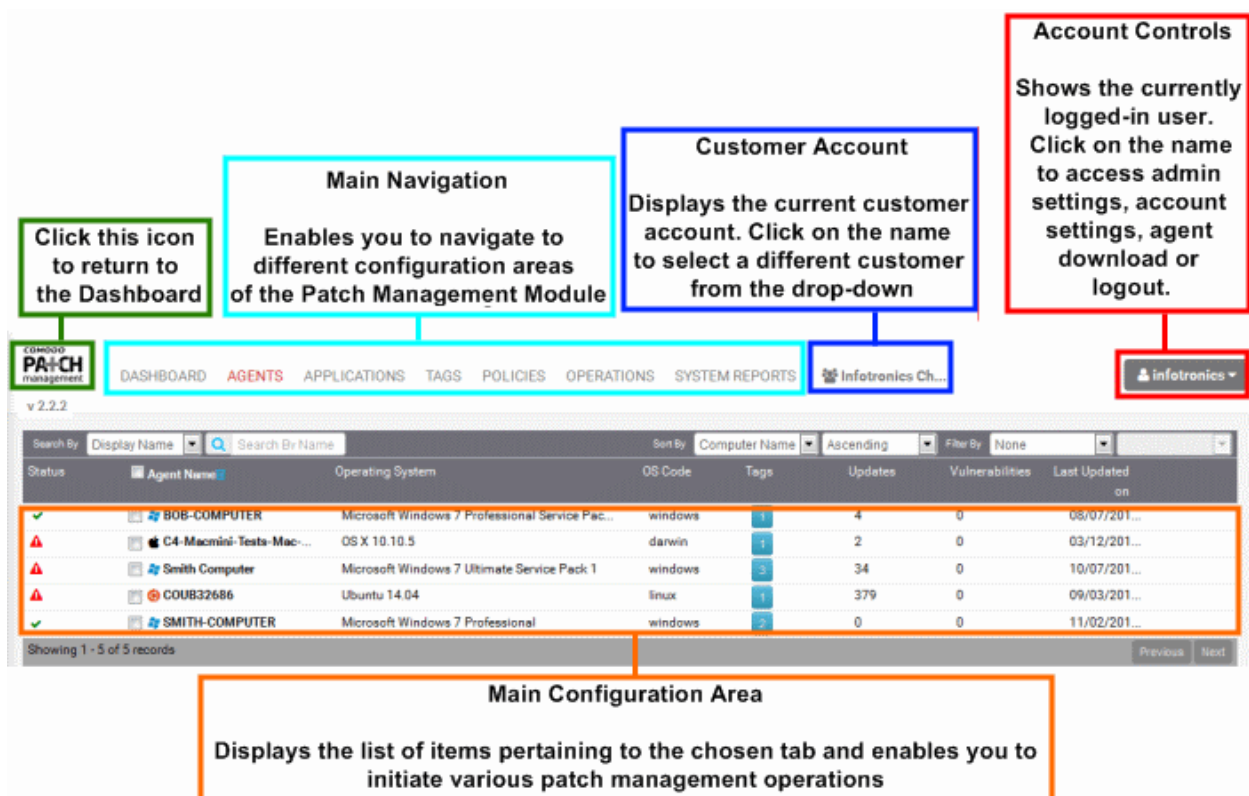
Account Controls

Shows the currently logged-in user. Click on the name to access admin settings, account settings, agent download or logout.

Customer Account

Displays the current customer account. Click on the name to select a different customer from the drop-down

Main Navigation

Enables you to navigate to different configuration areas of the Patch Management Module

Click this icon to return to the Dashboard

COMODO PATCH management

v 2.2.2

DASHBOARD AGENTS APPLICATIONS TAGS POLICIES OPERATIONS SYSTEM REPORTS

Infotronics Ch...

infotronics

Search By Display Name Search By Name Sort By Computer Name Ascending Filter By None

| Status | Agent Name | Operating System | OS Code | Tags | Updates | Vulnerabilities | Last Updated on |
|---|---|---|---|---|---|---|---|
| ✔ | BOB-COMPUTER | Microsoft Windows 7 Professional Service Pac... | windows | 1 | 4 | 0 | 08/07/201... |
| ⚠ | C4-Macmini-Tests-Mac-... | OS X 10.10.5 | darwin | 1 | 2 | 0 | 03/12/201... |
| ⚠ | Smith Computer | Microsoft Windows 7 Ultimate Service Pack 1 | windows | 3 | 34 | 0 | 10/07/201... |
| ⚠ | COUB32686 | Ubuntu 14.04 | linux | 1 | 379 | 0 | 09/03/201... |
| ✔ | SMITH-COMPUTER | Microsoft Windows 7 Professional | windows | 2 | 0 | 0 | 11/02/201... |

Showing 1 - 5 of 5 records

Previous Next

Main Configuration Area

Displays the list of items pertaining to the chosen tab and enables you to initiate various patch management operations